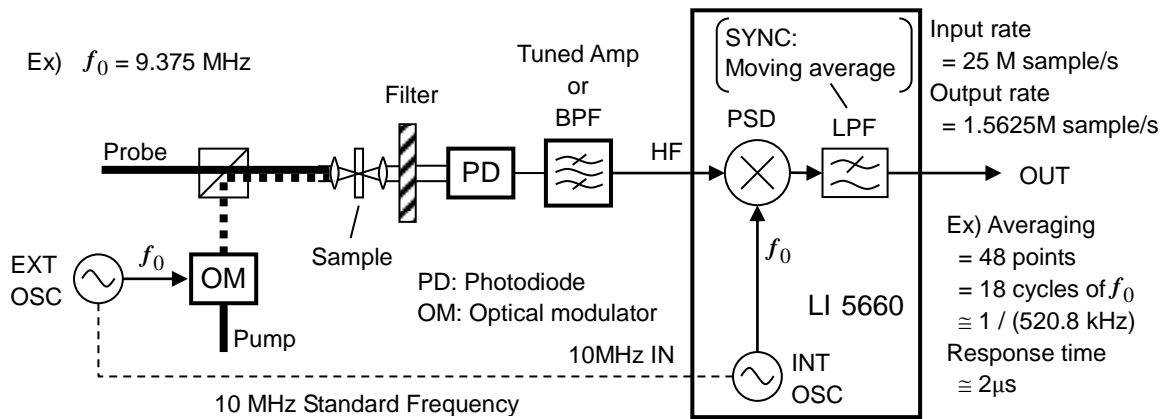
Ex) $f_0$ = 9.375 MHz

Tuned Amp or BPF

Filter

SYNC: Moving average

Input rate = 25 M sample/s

Output rate = 1.5625M sample/s

Probe

PD

HF

PSD

LPF

OUT

Sample

EXT OSC

$f_0$

OM

Pump

PD: Photodiode

OM: Optical modulator

$f_0$

LI 5660

Ex) Averaging = 48 points = 18 cycles of $f_0$ ≅ 1 / (520.8 kHz)

Response time ≅ 2μs

10MHz IN

INT OSC

10 MHz Standard Frequency